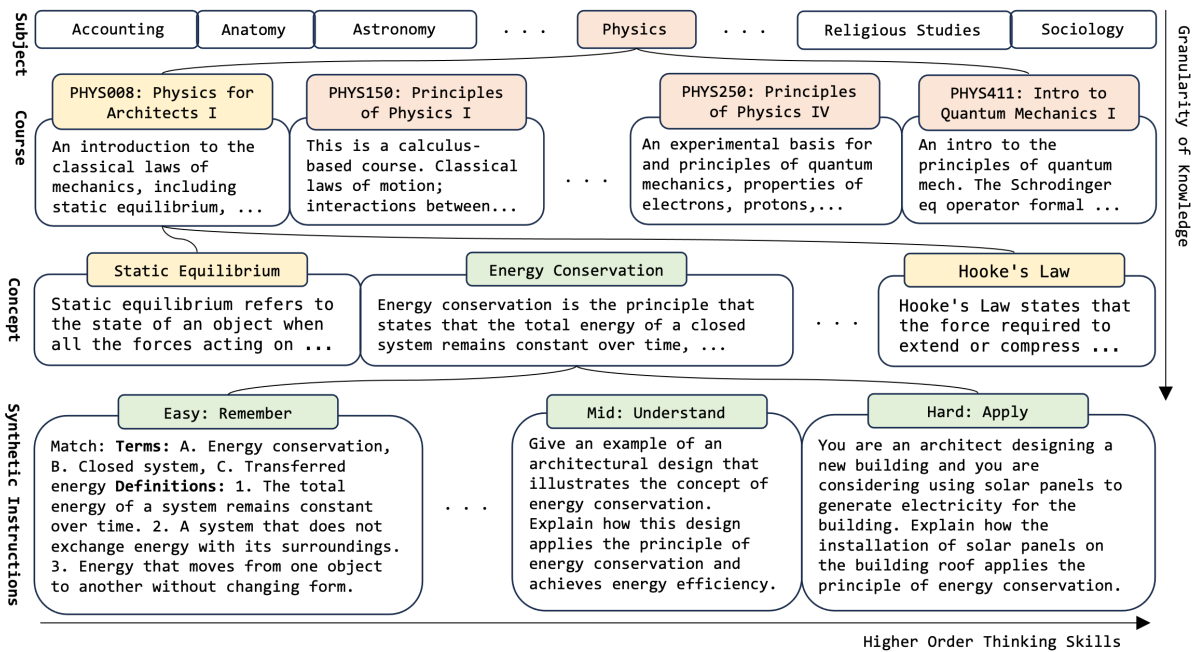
Subject

Accounting | Anatomy | Astronomy | . . . | Physics | . . . | Religious Studies | Sociology

Granularity of Knowledge

Course

PHYS008: Physics for Architects I

An introduction to the classical laws of mechanics, including static equilibrium, ...

PHYS150: Principles of Physics I

This is a calculus-based course. Classical laws of motion; interactions between...

. . .

PHYS250: Principles of Physics IV

An experimental basis for and principles of quantum mechanics, properties of electrons, protons,...

PHYS411: Intro to Quantum Mechanics I

An intro to the principles of quantum mech. The Schrodinger eq operator formal ...

Concept

Static Equilibrium

Static equilibrium refers to the state of an object when all the forces acting on ...

Energy Conservation

Energy conservation is the principle that states that the total energy of a closed system remains constant over time, ...

. . .

Hooke's Law

Hooke's Law states that the force required to extend or compress ...

Synthetic Instructions

Easy: Remember

Match: **Terms:** A. Energy conservation, B. Closed system, C. Transferred energy **Definitions:** 1. The total energy of a system remains constant over time. 2. A system that does not exchange energy with its surroundings. 3. Energy that moves from one object to another without changing form.

. . .

Mid: Understand

Give an example of an architectural design that illustrates the concept of energy conservation. Explain how this design applies the principle of energy conservation and achieves energy efficiency.

Hard: Apply

You are an architect designing a new building and you are considering using solar panels to generate electricity for the building. Explain how the installation of solar panels on the building roof applies the principle of energy conservation.

Higher Order Thinking Skills